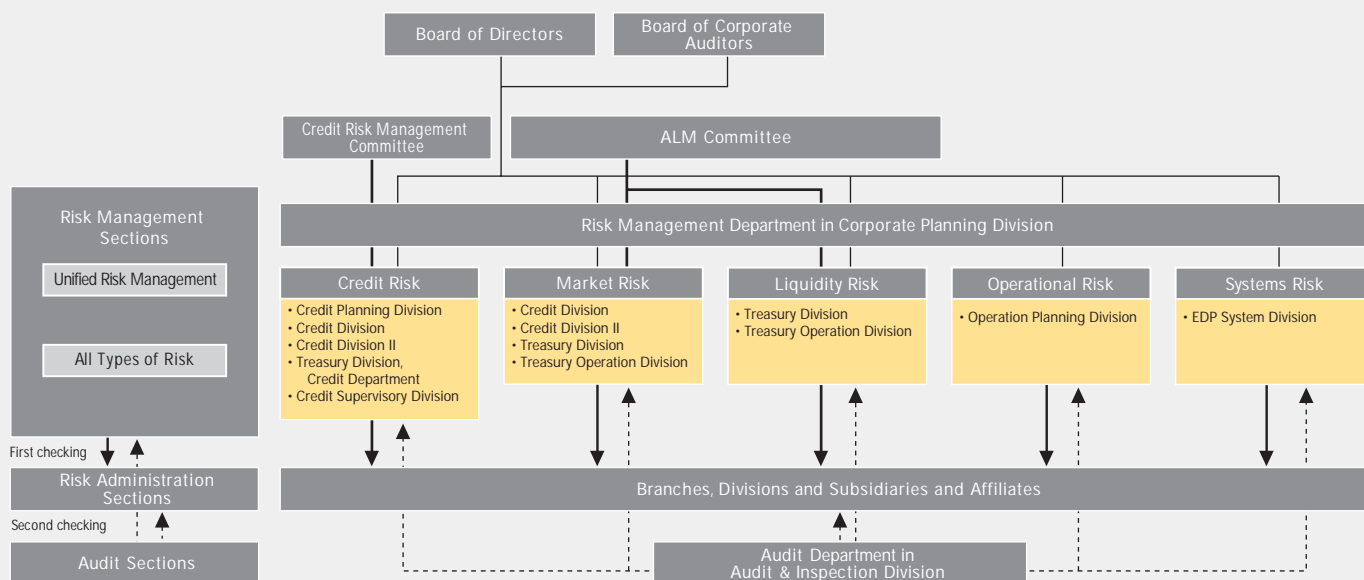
Board of Directors

Board of Corporate Auditors

Credit Risk Management Committee

ALM Committee

Risk Management Sections

Unified Risk Management

All Types of Risk

First checking

Risk Administration Sections

Second checking

Audit Sections

Risk Management Department in Corporate Planning Division

Credit Risk
• Credit Planning Division
• Credit Division
• Credit Division II
• Treasury Division, Credit Department
• Credit Supervisory Division

Market Risk
• Credit Division
• Credit Division II
• Treasury Division
• Treasury Operation Division

Liquidity Risk
• Treasury Division
• Treasury Operation Division

Operational Risk
• Operation Planning Division

Systems Risk
• EDP System Division

Branches, Divisions and Subsidiaries and Affiliates

Audit Department in Audit & Inspection Division